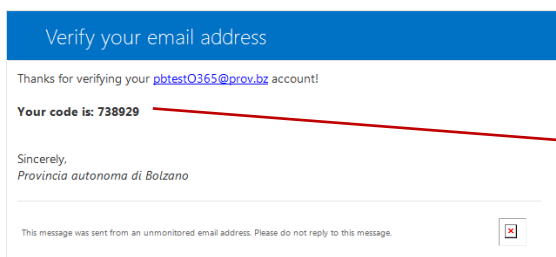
Verify your email address

Thanks for verifying your pbtestO365@prov.bz account!

**Your code is: 738929**

Sincerely,
*Provincia autonoma di Bolzano*

This message was sent from an unmonitored email address. Please do not reply to this message.